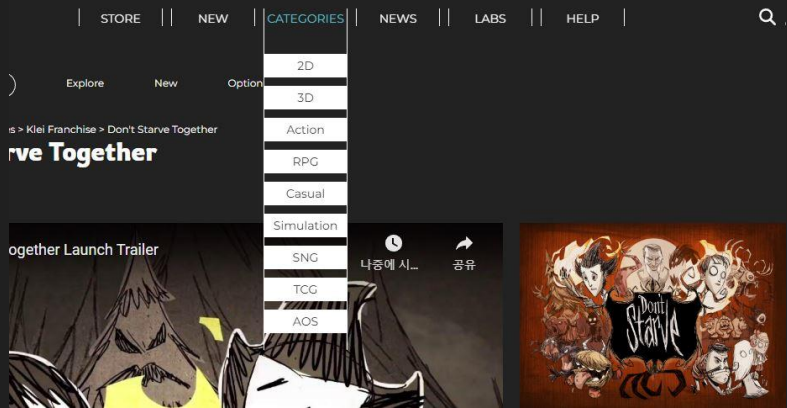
STORE | NEW | CATEGORIES | NEWS | LABS | HELP

Explore New Option

2D
3D
Action
RPG
Casual
Simulation
SNG
TCG
AOS

s > Klei Franchise > Don't Starve Together

rve Together

ogether Launch Trailer

나중에 시...

공유

Don't Starve